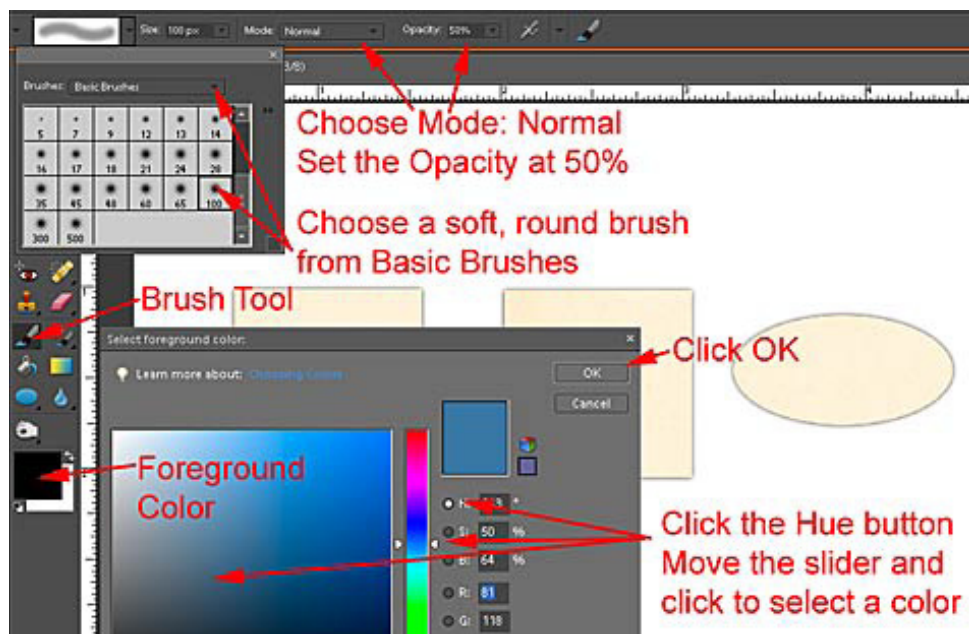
Size: 100 px Mode: Normal Opacity: 50%

Brushes: Basic Brushes

| 5 | 7 | 9 | 12 | 13 | 14 |
|---|---|---|---|---|---|
| 16 | 17 | 18 | 21 | 24 | 28 |
| 35 | 45 | 48 | 60 | 65 | 100 |
| 300 | 500 | | | | |

Choose Mode: Normal
Set the Opacity at 50%

Choose a soft, round brush from Basic Brushes

Brush Tool

Select foreground color:

Learn more about: Choosing Colors

OK

Cancel

Click OK

Foreground Color

H: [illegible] °
S: 50 %
B: 64 %
R: 81
G: 118

Click the Hue button
Move the slider and click to select a color